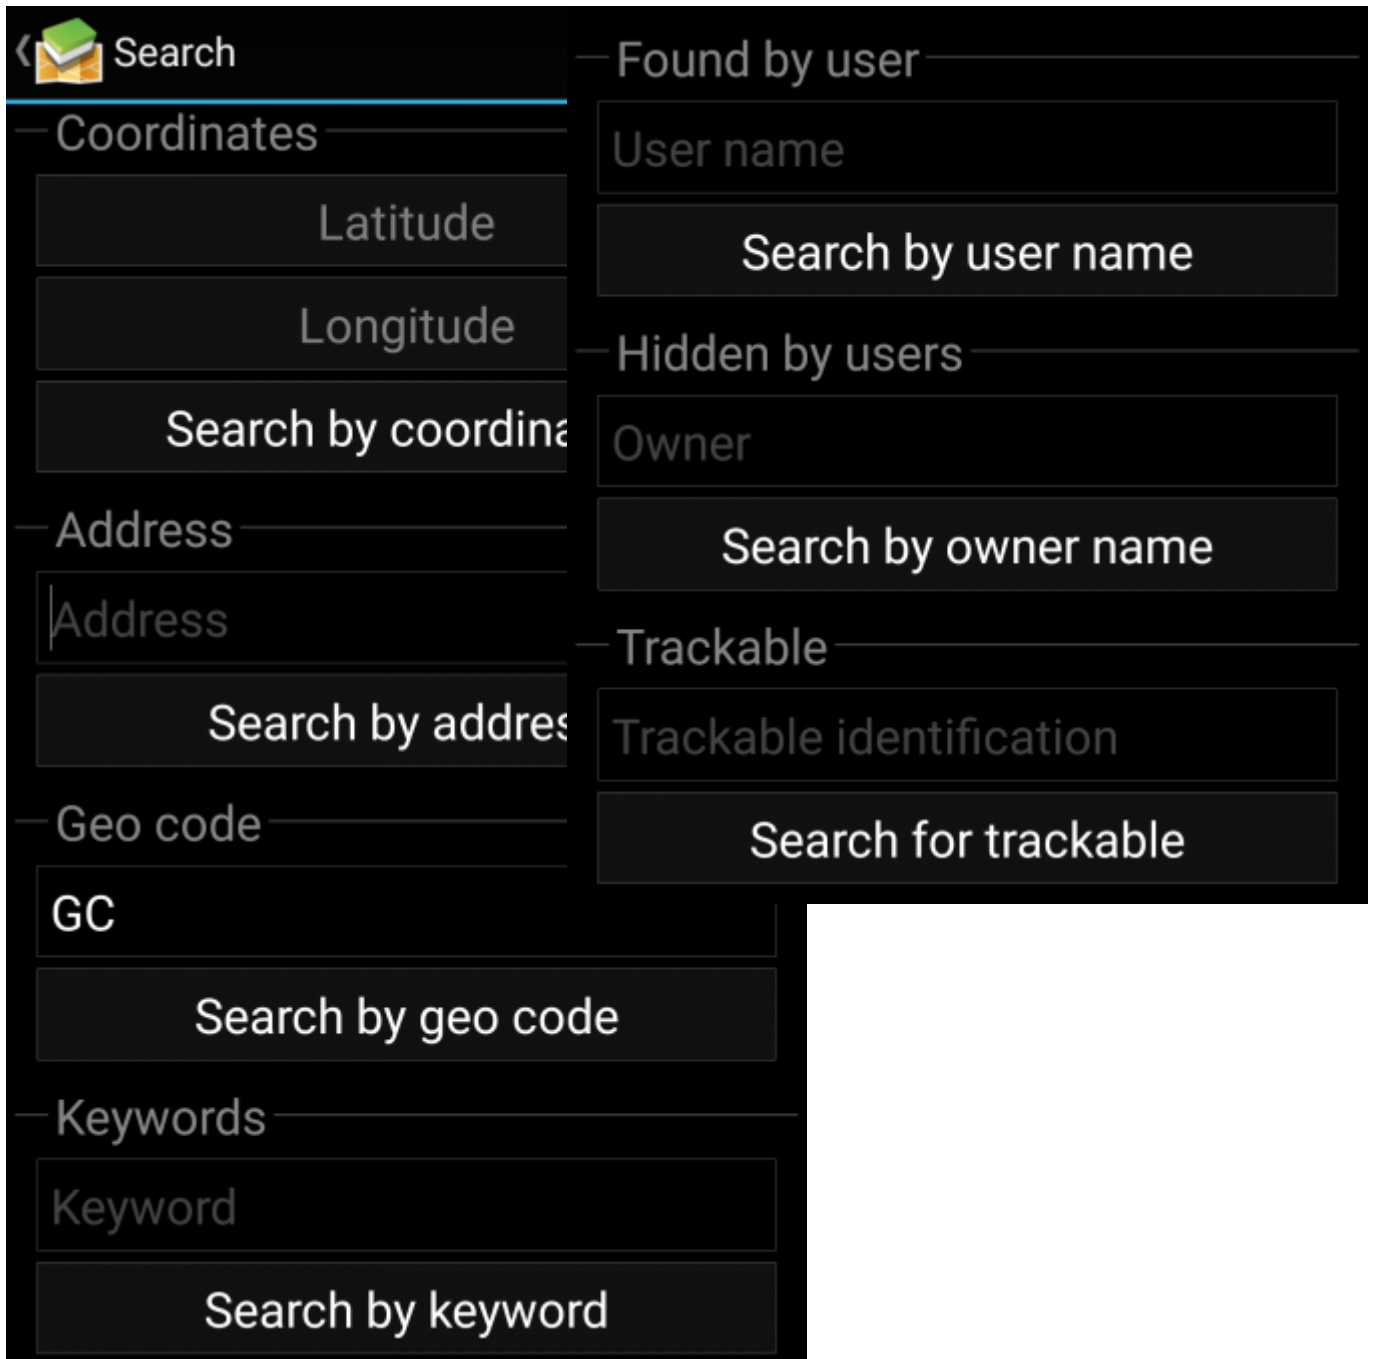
Search

Coordinates

Latitude

Longitude

Search by coordina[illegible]

Address

Address

Search by addres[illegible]

Geo code

GC

Search by geo code

Keywords

Keyword

Search by keyword

Found by user

User name

Search by user name

Hidden by users

Owner

Search by owner name

Trackable

Trackable identification

Search for trackable